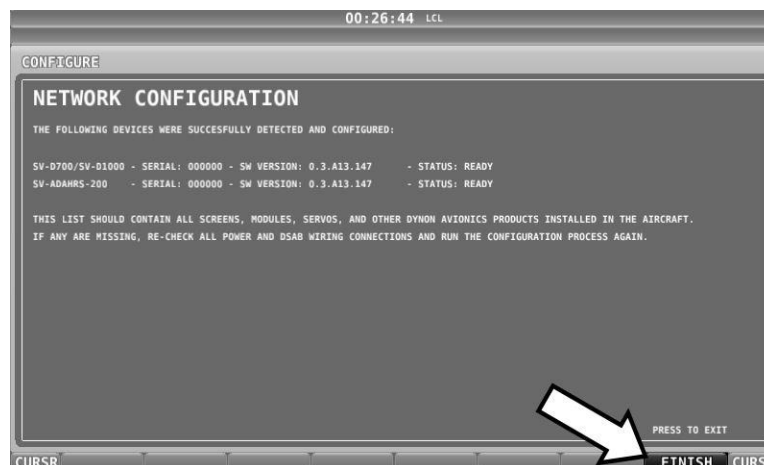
00:26:44 LCL

CONFIGURE

NETWORK CONFIGURATION

THE FOLLOWING DEVICES WERE SUCCESFULLY DETECTED AND CONFIGURED:

SV-D700/SV-D1000 - SERIAL: 000000 - SW VERSION: 0.3.A13.147 - STATUS: READY
SV-ADAHRS-200 - SERIAL: 000000 - SW VERSION: 0.3.A13.147 - STATUS: READY

THIS LIST SHOULD CONTAIN ALL SCREENS, MODULES, SERVOS, AND OTHER DYNON AVIONICS PRODUCTS INSTALLED IN THE AIRCRAFT.
IF ANY ARE MISSING, RE-CHECK ALL POWER AND DSAB WIRING CONNECTIONS AND RUN THE CONFIGURATION PROCESS AGAIN.

PRESS TO EXIT

CURSR FINISH CURS